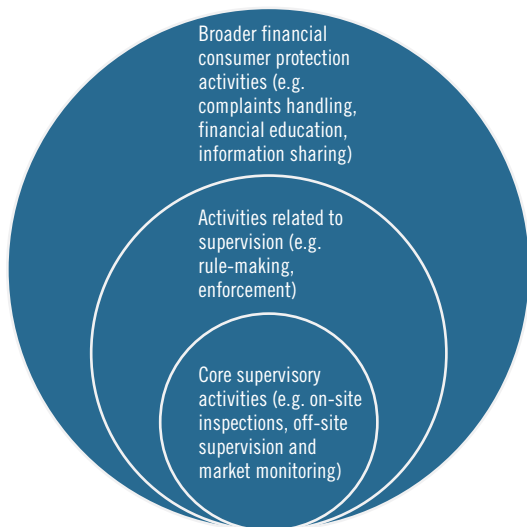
Broader financial consumer protection activities (e.g. complaints handling, financial education, information sharing)

Activities related to supervision (e.g. rule-making, enforcement)

Core supervisory activities (e.g. on-site inspections, off-site supervision and market monitoring)